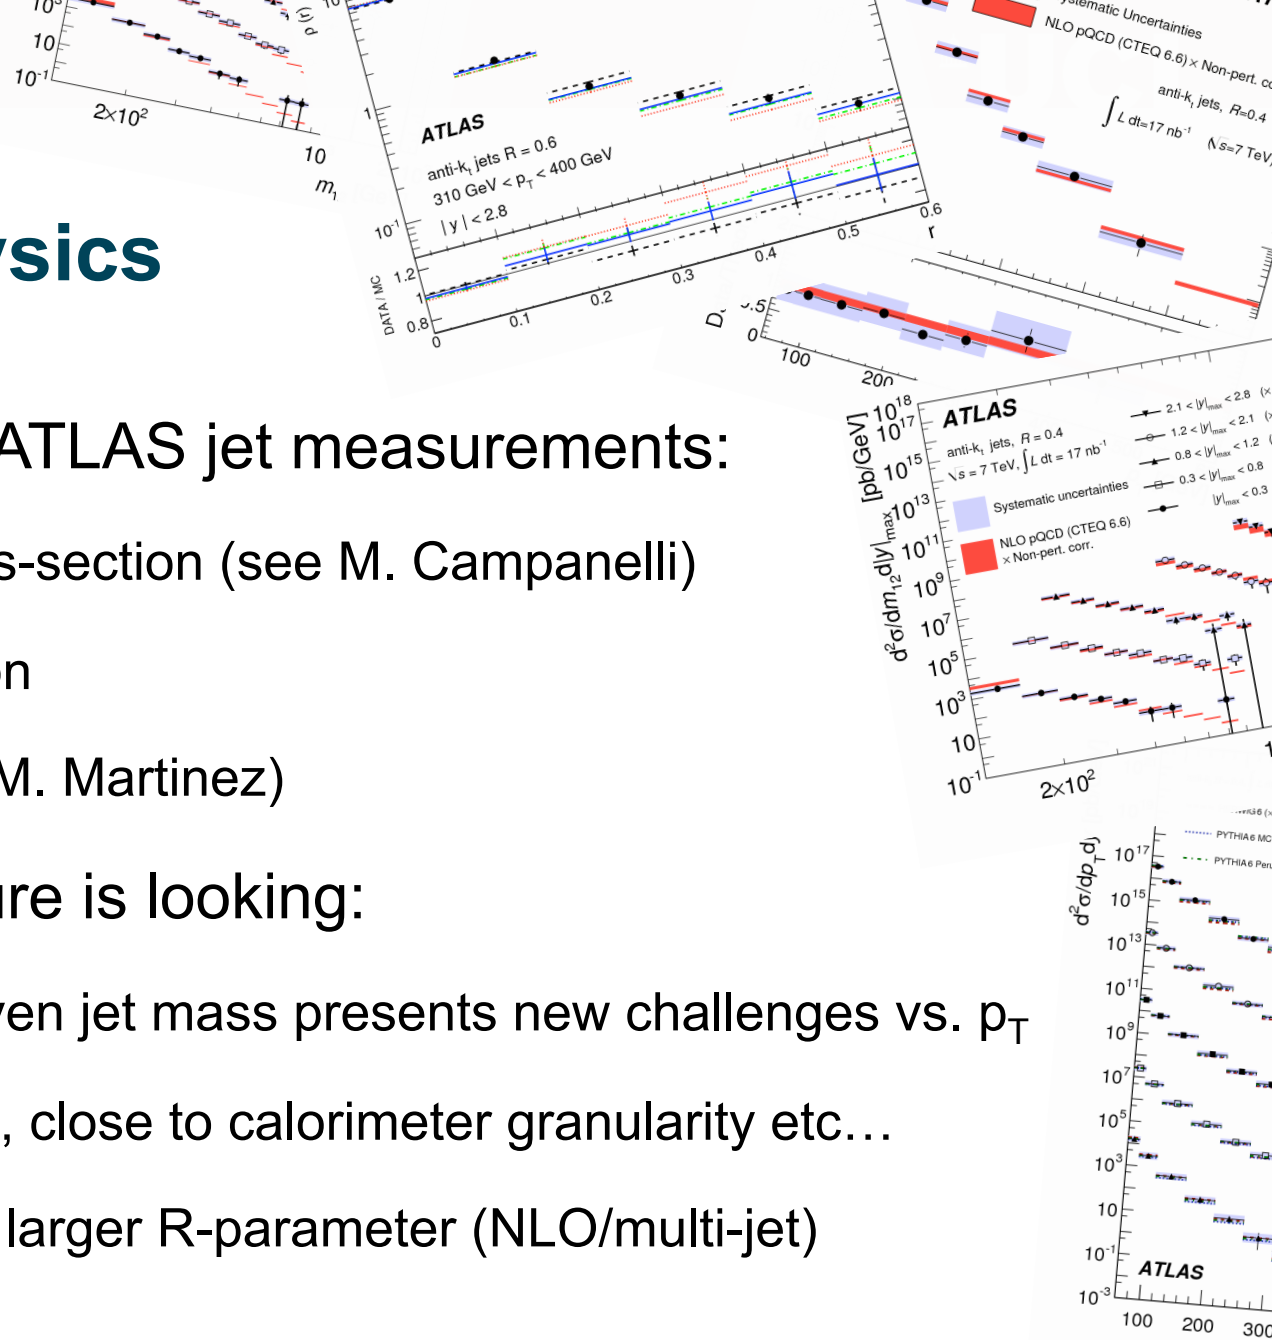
ysics

ATLAS jet measurements:

s-section (see M. Campanelli)

n

M. Martinez)

ure is looking:

ven jet mass presents new challenges vs. $p_T$

, close to calorimeter granularity etc…

larger R-parameter (NLO/multi-jet)

ATLAS

anti-$k_t$ jets R = 0.6

310 GeV < $p_T$ < 400 GeV

|y| < 2.8

DATA / MC

1.2

1

0.8

0

0.1

0.2

0.3

0.4

0.5

0.6

r

$10^{-1}$

1

10

$\rho$ (r)

$10^3$

10

$10^{-1}$

$2\times10^2$

10

$m_1$

Systematic Uncertainties

NLO pQCD (CTEQ 6.6) × Non-pert. c

anti-$k_t$ jets, R=0.4

$\int L\,dt$=17 nb$^{-1}$

$\sqrt{s}$=7 TeV

100

200

ATLAS

anti-$k_t$ jets, R = 0.4

$\sqrt{s}$ = 7 TeV, $\int L\,dt$ = 17 nb$^{-1}$

Systematic uncertainties

NLO pQCD (CTEQ 6.6) × Non-pert. corr.

2.1 < $|y|_{max}$ < 2.8

1.2 < $|y|_{max}$ < 2.1

0.8 < $|y|_{max}$ < 1.2

0.3 < $|y|_{max}$ < 0.8

$|y|_{max}$ < 0.3

$d^2\sigma/dm_{12}d|y|_{max}$ [pb/GeV]

$10^{18}$

$10^{17}$

$10^{15}$

$10^{13}$

$10^{11}$

$10^9$

$10^7$

$10^5$

$10^3$

10

$10^{-1}$

$2\times10^2$

PYTHIA6 MC

PYTHIA6 Peru

$d^2\sigma/dp_Tdy$

$10^{17}$

$10^{15}$

$10^{13}$

$10^{11}$

$10^9$

$10^7$

$10^5$

$10^3$

10

$10^{-1}$

$10^{-3}$

ATLAS

100

200

300